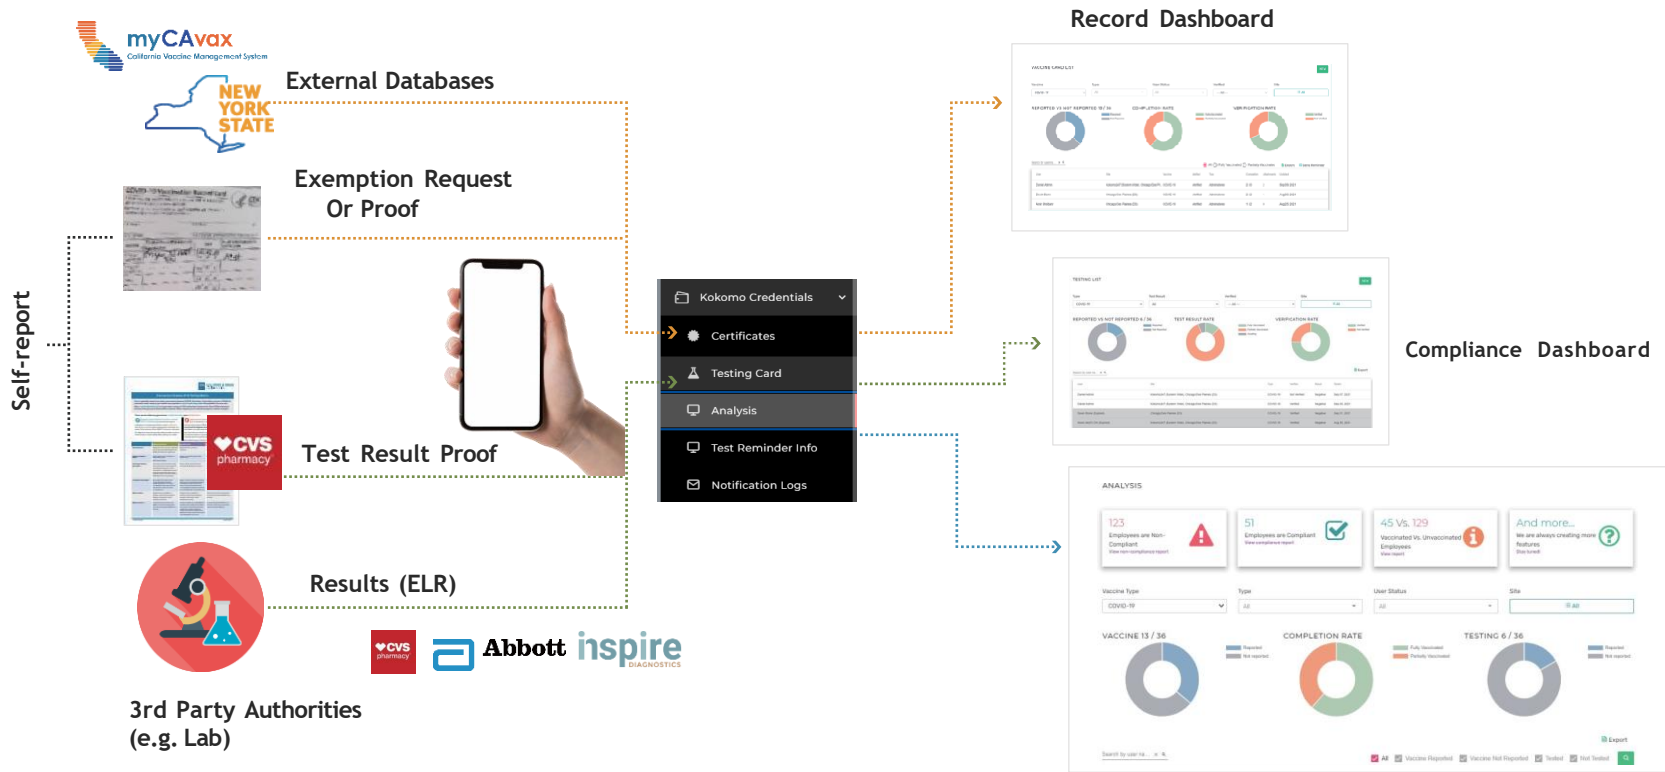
myCAvax
California Vaccine Management System

External Databases

NEW YORK STATE

Exemption Request Or Proof

Self-report

CVS pharmacy

Test Result Proof

Results (ELR)

CVS pharmacy

Abbott

inspire DIAGNOSTICS

3rd Party Authorities (e.g. Lab)

Kokomo Credentials

Certificates

Testing Card

Analysis

Test Reminder Info

Notification Logs

Record Dashboard

Compliance Dashboard

ANALYSIS

123 Employees are Non-Compliant

51 Employees are Compliant

45 Vs. 129 Vaccinated Vs. Unvaccinated Employees

And more...

Vaccine Type

Type

User Status

Site

COVID-19

VACCINE 13 / 36

COMPLETION RATE

TESTING 6 / 36

Export